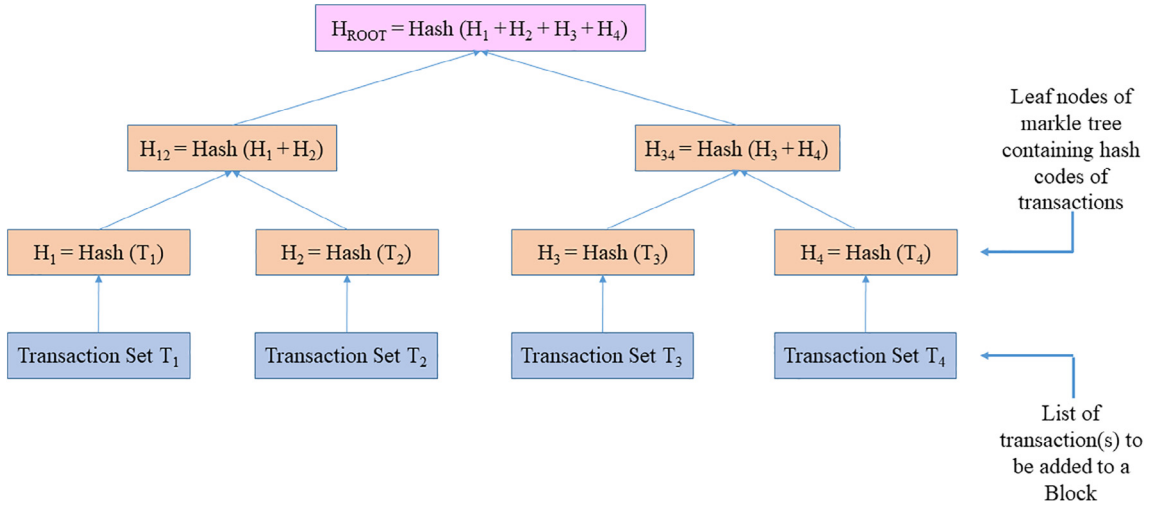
$H_{ROOT}$ = Hash ($H_1 + H_2 + H_3 + H_4$)

$H_{12}$ = Hash ($H_1 + H_2$)

$H_{34}$ = Hash ($H_3 + H_4$)

Leaf nodes of markle tree containing hash codes of transactions

$H_1$ = Hash ($T_1$)

$H_2$ = Hash ($T_2$)

$H_3$ = Hash ($T_3$)

$H_4$ = Hash ($T_4$)

Transaction Set $T_1$

Transaction Set $T_2$

Transaction Set $T_3$

Transaction Set $T_4$

List of transaction(s) to be added to a Block